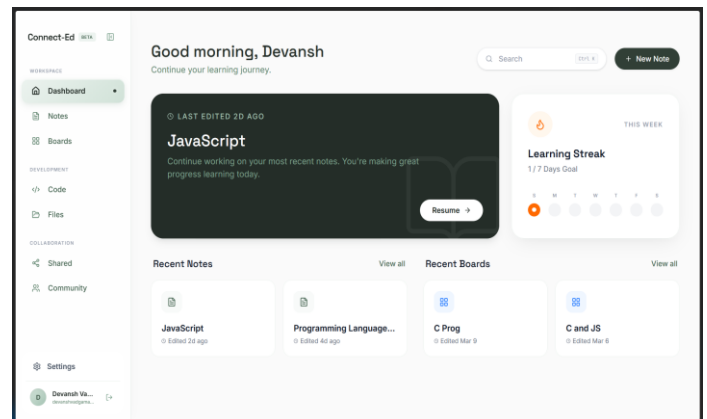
Connect-Ed BETA

WORKSPACE

Dashboard

Notes

Boards

DEVELOPMENT

</> Code

Files

COLLABORATION

Shared

Community

Settings

D Devansh Va...
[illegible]

Good morning, Devansh
Continue your learning journey.

Search Ctrl K

+ New Note

LAST EDITED 2D AGO

JavaScript

Continue working on your most recent notes. You're making great progress learning today.

Resume →

THIS WEEK

Learning Streak
1 / 7 Days Goal

S M T W T F S

Recent Notes

View all

JavaScript
Edited 2d ago

Programming Language...
Edited 4d ago

Recent Boards

View all

C Prog
Edited Mar 9

C and JS
Edited Mar 6